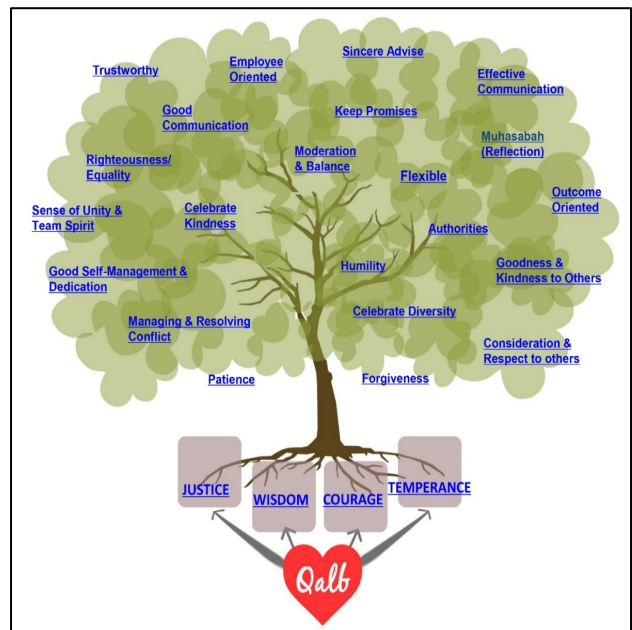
Trustworthy

Employee Oriented

Sincere Advise

Effective Communication

Good Communication

Keep Promises

Muhasabah (Reflection)

Righteousness/ Equality

Moderation & Balance

Flexible

Outcome Oriented

Sense of Unity & Team Spirit

Celebrate Kindness

Authorities

Good Self-Management & Dedication

Humility

Goodness & Kindness to Others

Celebrate Diversity

Managing & Resolving Conflict

Consideration & Respect to others

Patience

Forgiveness

JUSTICE

WISDOM

COURAGE

TEMPERANCE

Qalb